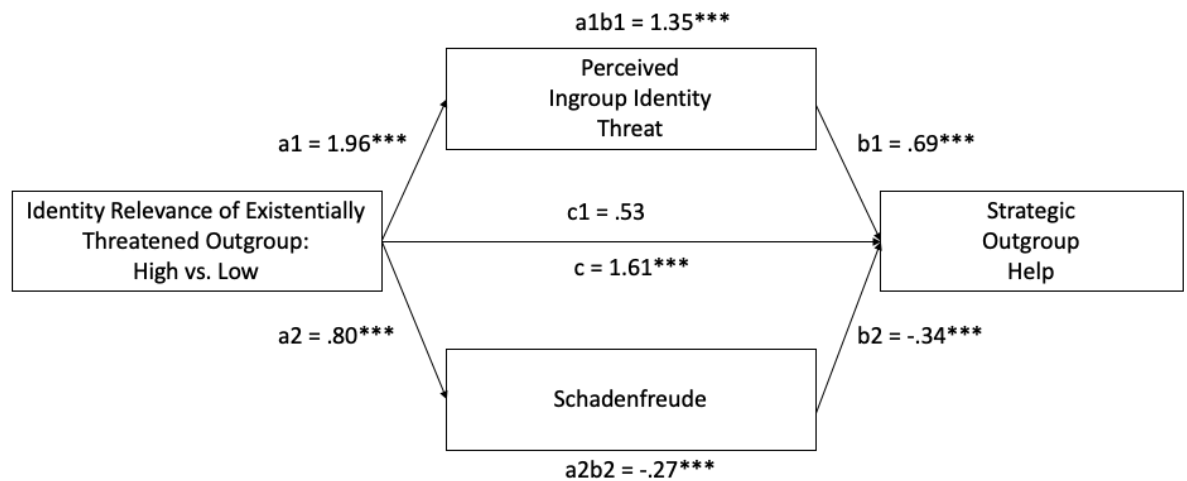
a1b1 = 1.35***

Perceived Ingroup Identity Threat

a1 = 1.96***

b1 = .69***

Identity Relevance of Existentially Threatened Outgroup: High vs. Low

c1 = .53

c = 1.61***

Strategic Outgroup Help

a2 = .80***

b2 = -.34***

Schadenfreude

a2b2 = -.27***